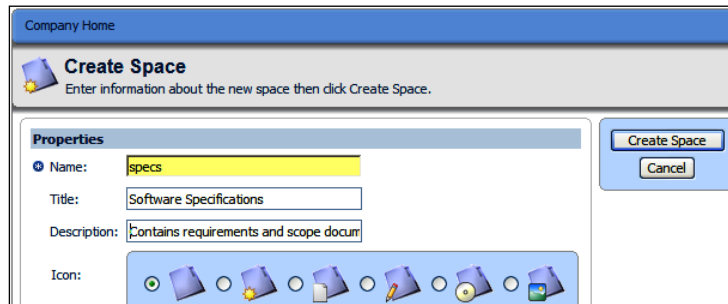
Company Home

Create Space
Enter information about the new space then click Create Space.

Properties

Name: specs

Title: Software Specifications

Description: Contains requirements and scope docum

Icon:

Create Space

Cancel